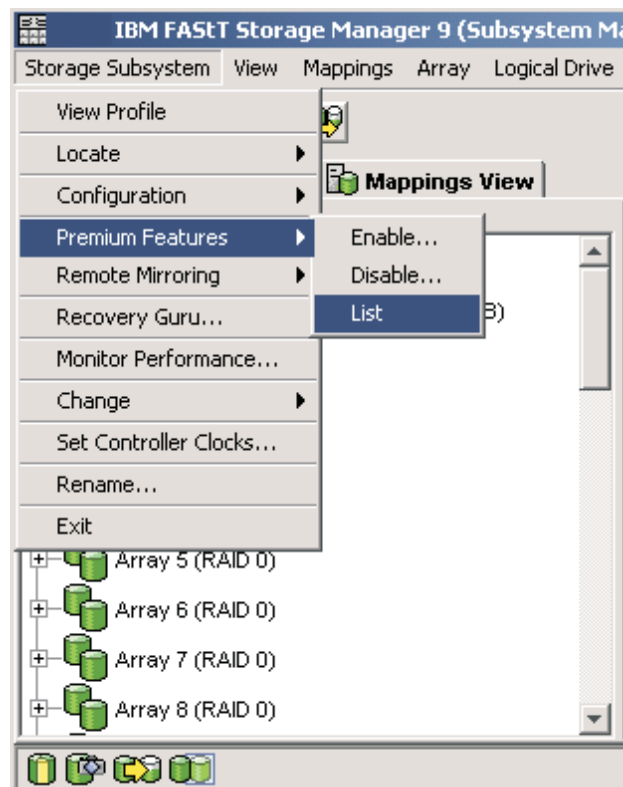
IBM FAStT Storage Manager 9 (Subsystem Ma

Storage Subsystem View Mappings Array Logical Drive

View Profile
Locate
Configuration
Premium Features
Remote Mirroring
Recovery Guru...
Monitor Performance...
Change
Set Controller Clocks...
Rename...
Exit

Enable...
Disable...
List

Mappings View

B)

Array 5 (RAID 0)
Array 6 (RAID 0)
Array 7 (RAID 0)
Array 8 (RAID 0)